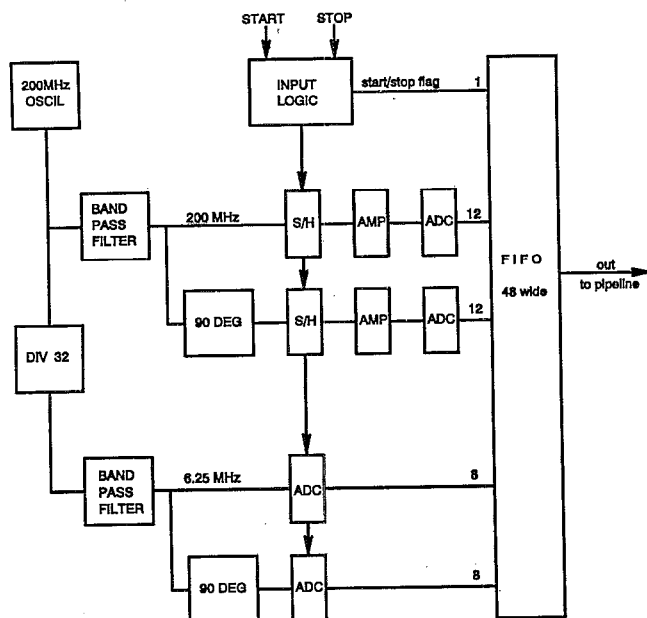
START STOP

200MHz OSCIL

INPUT LOGIC

start/stop flag 1

BAND PASS FILTER

200 MHz

S/H

AMP

ADC

12

FIFO

48 wide

out to pipeline

90 DEG

S/H

AMP

ADC

12

DIV 32

BAND PASS FILTER

6.25 MHz

ADC

8

90 DEG

ADC

8